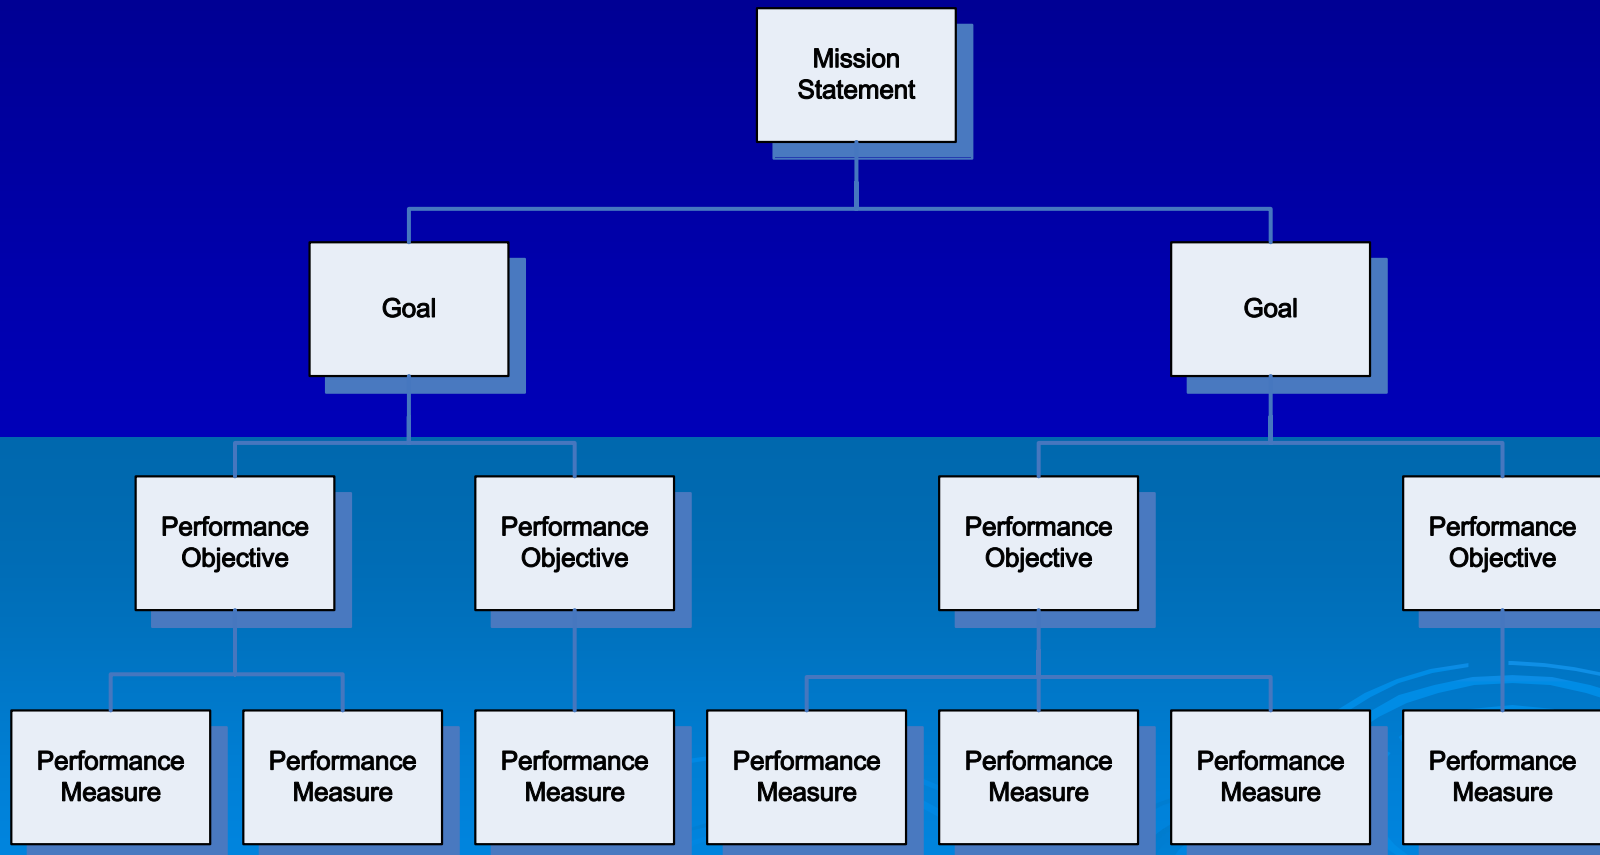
Mission Statement

Goal

Goal

Performance Objective

Performance Objective

Performance Objective

Performance Objective

Performance Measure

Performance Measure

Performance Measure

Performance Measure

Performance Measure

Performance Measure

Performance Measure